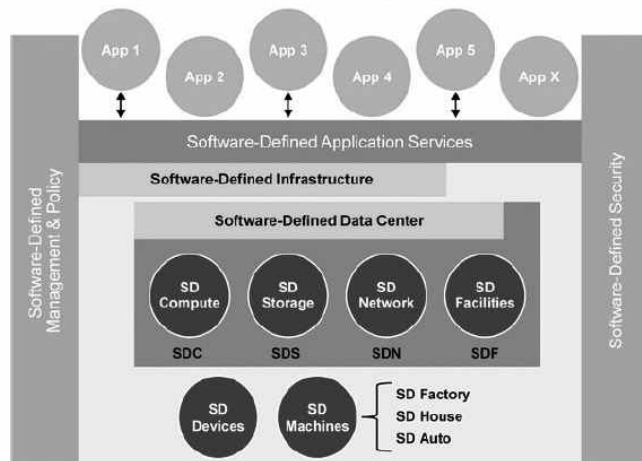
App 1
App 2
App 3
App 4
App 5
App X

Software-Defined Application Services

Software-Defined Infrastructure

Software-Defined Data Center

SD Compute
SD Storage
SD Network
SD Facilities

SDC
SDS
SDN
SDF

SD Devices
SD Machines

SD Factory
SD House
SD Auto

Software-Defined Management & Policy

Software-Defined Security